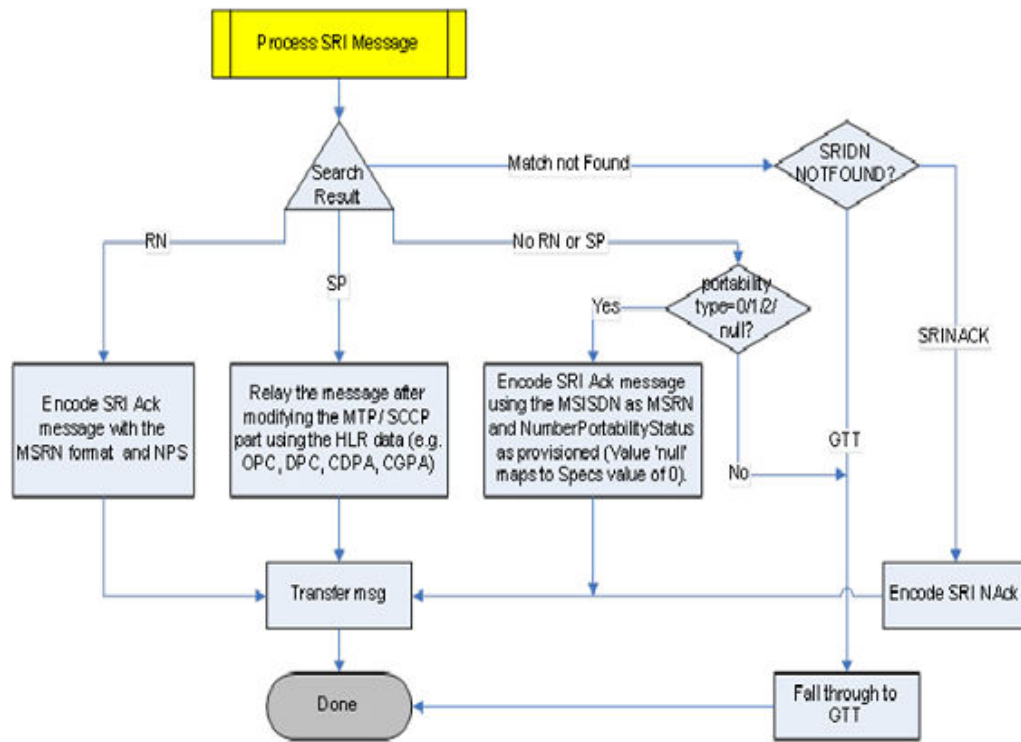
Process SRI Message

Search Result

Match not Found

SRIDN NOTFOUND?

RN

No RN or SP

SP

portability type=0/1/2/ null?

Yes

SRIACK

Encode SRI Ack message with the MSRN format and NPS

Relay the message after modifying the MTP/ SCCP part using the HLR data (e.g. OPC, DPC, CDPA, CGPA)

Encode SRI Ack message using the MSISDN as MSRN and NumberPortabilityStatus as provisioned (Value 'null' maps to Specs value of 0).

GTT

No

Transfer msg

Encode SRI NAck

Done

Fall through to GTT